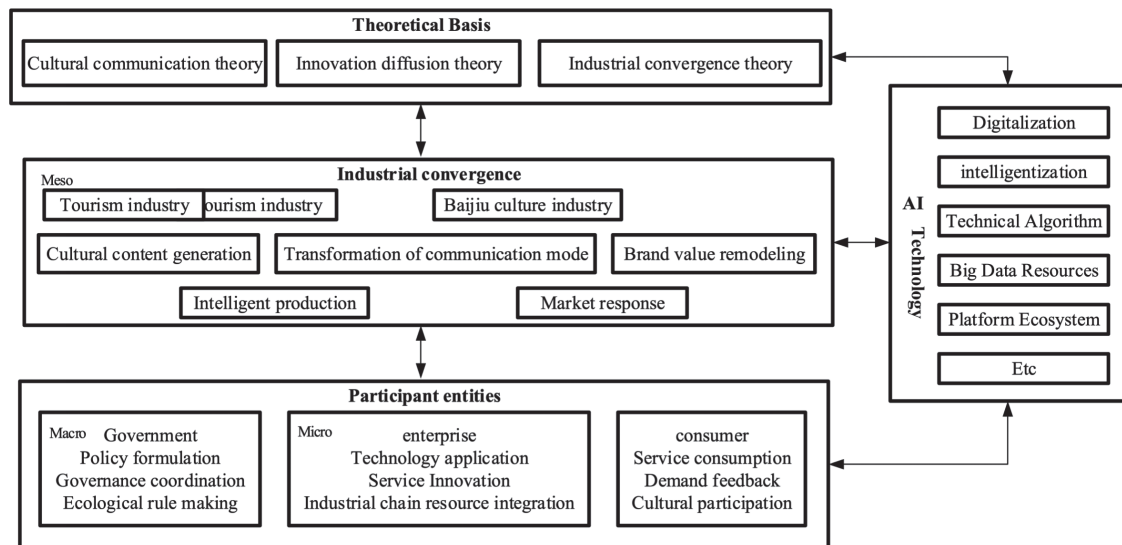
Theoretical Basis

Cultural communication theory

Innovation diffusion theory

Industrial convergence theory

Industrial convergence

Meso

Tourism industry

ourism industry

Baijiu culture industry

Cultural content generation

Transformation of communication mode

Brand value remodeling

Intelligent production

Market response

Participant entities

Macro Government
Policy formulation
Governance coordination
Ecological rule making

Micro enterprise
Technology application
Service Innovation
Industrial chain resource integration

consumer
Service consumption
Demand feedback
Cultural participation

AI Technology

Digitalization

intelligentization

Technical Algorithm

Big Data Resources

Platform Ecosystem

Etc